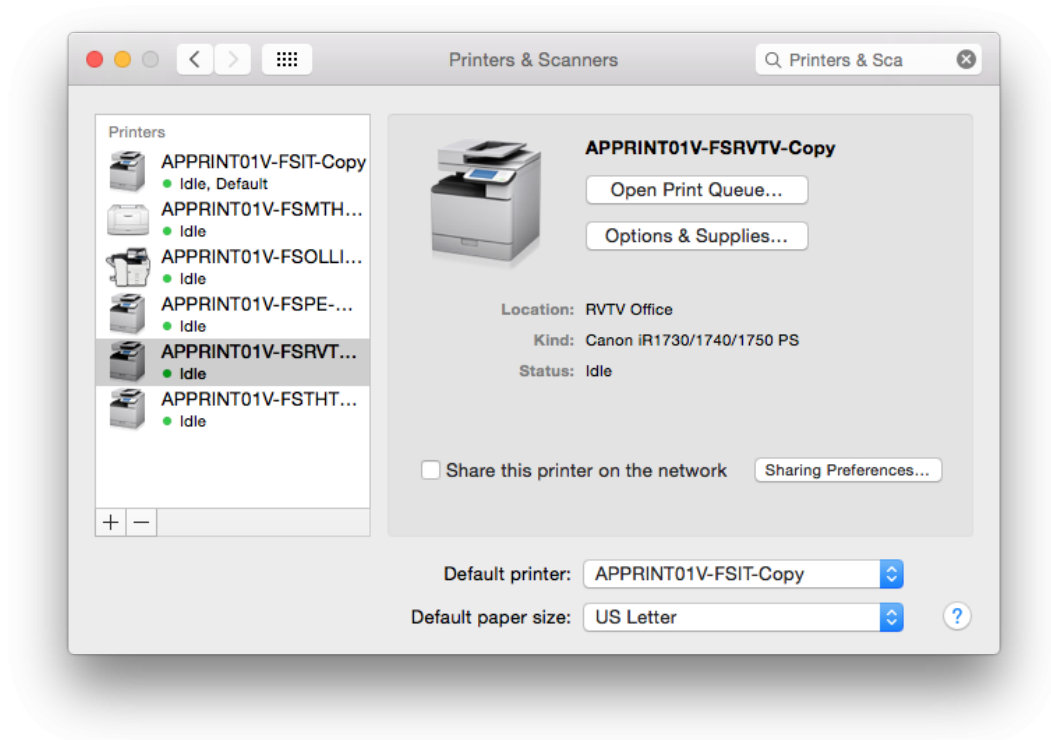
Printers & Scanners

Printers & Sca

Printers

APPRINT01V-FSIT-Copy
Idle, Default

APPRINT01V-FSMTH...
Idle

APPRINT01V-FSOLLI...
Idle

APPRINT01V-FSPE-...
Idle

APPRINT01V-FSRVT...
Idle

APPRINT01V-FSTHT...
Idle

+ −

APPRINT01V-FSRVTV-Copy

Open Print Queue...

Options & Supplies...

Location: RVTV Office

Kind: Canon iR1730/1740/1750 PS

Status: Idle

Share this printer on the network

Sharing Preferences...

Default printer: APPRINT01V-FSIT-Copy

Default paper size: US Letter

?